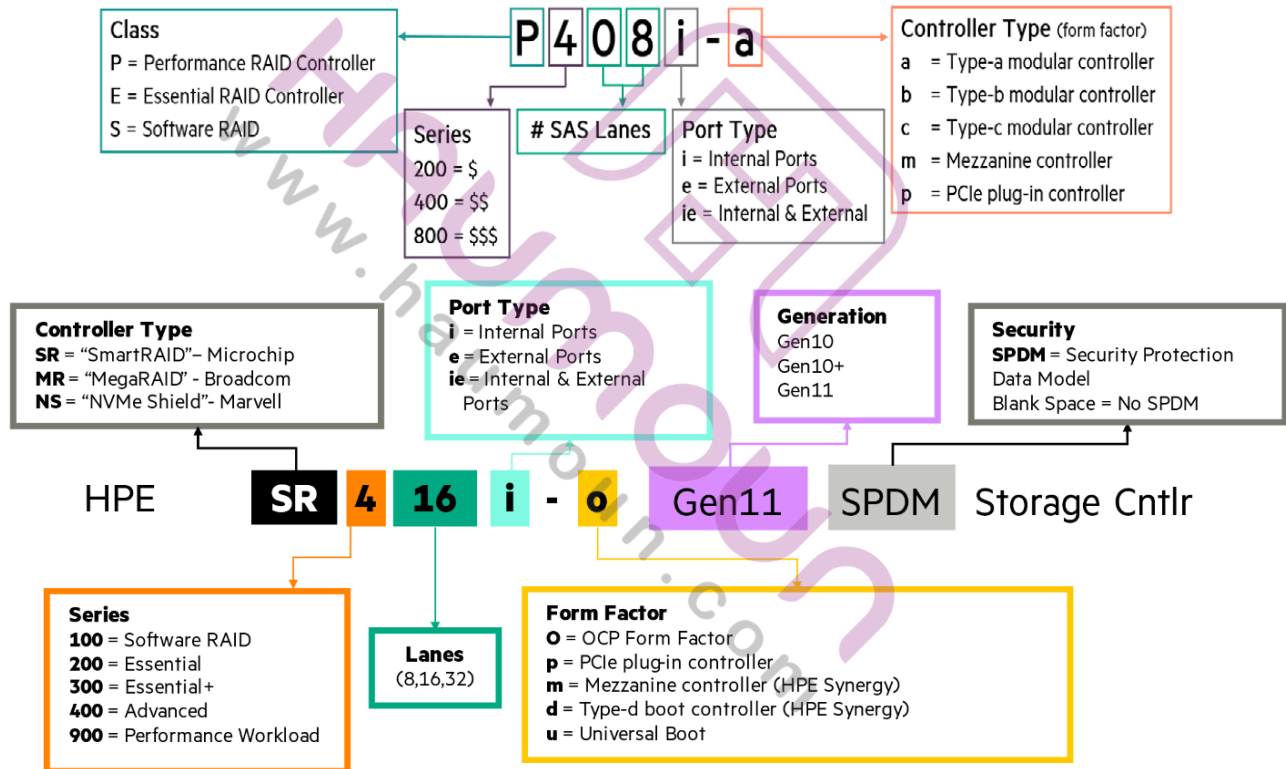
Class
P = Performance RAID Controller
E = Essential RAID Controller
S = Software RAID

P 4 0 8 i - a

Controller Type (form factor)
a = Type-a modular controller
b = Type-b modular controller
c = Type-c modular controller
m = Mezzanine controller
p = PCIe plug-in controller

Series
200 = $
400 = $$
800 = $$$

# SAS Lanes

Port Type
i = Internal Ports
e = External Ports
ie = Internal & External

www.hamoun.com

Controller Type
SR = "SmartRAID"– Microchip
MR = "MegaRAID" - Broadcom
NS = "NVMe Shield"- Marvell

Port Type
i = Internal Ports
e = External Ports
ie = Internal & External Ports

Generation
Gen10
Gen10+
Gen11

Security
SPDM = Security Protection Data Model
Blank Space = No SPDM

HPE SR 4 16 i - o Gen11 SPDM Storage Cntlr

Series
100 = Software RAID
200 = Essential
300 = Essential+
400 = Advanced
900 = Performance Workload

Lanes
(8,16,32)

Form Factor
O = OCP Form Factor
p = PCIe plug-in controller
m = Mezzanine controller (HPE Synergy)
d = Type-d boot controller (HPE Synergy)
u = Universal Boot